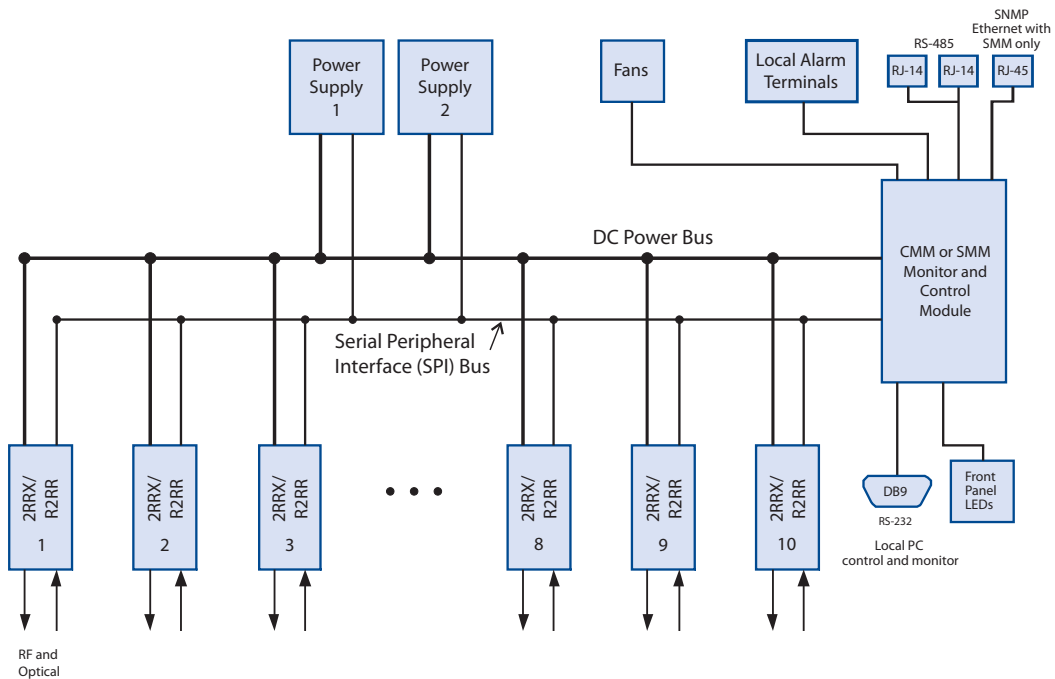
Power Supply 1

Power Supply 2

Fans

Local Alarm Terminals

RS-485

RJ-14

RJ-14

SNMP Ethernet with SMM only

RJ-45

DC Power Bus

CMM or SMM Monitor and Control Module

Serial Peripheral Interface (SPI) Bus

2RRX/ R2RR 1

2RRX/ R2RR 2

2RRX/ R2RR 3

• • •

2RRX/ R2RR 8

2RRX/ R2RR 9

2RRX/ R2RR 10

DB9

RS-232

Front Panel LEDs

Local PC control and monitor

RF and Optical